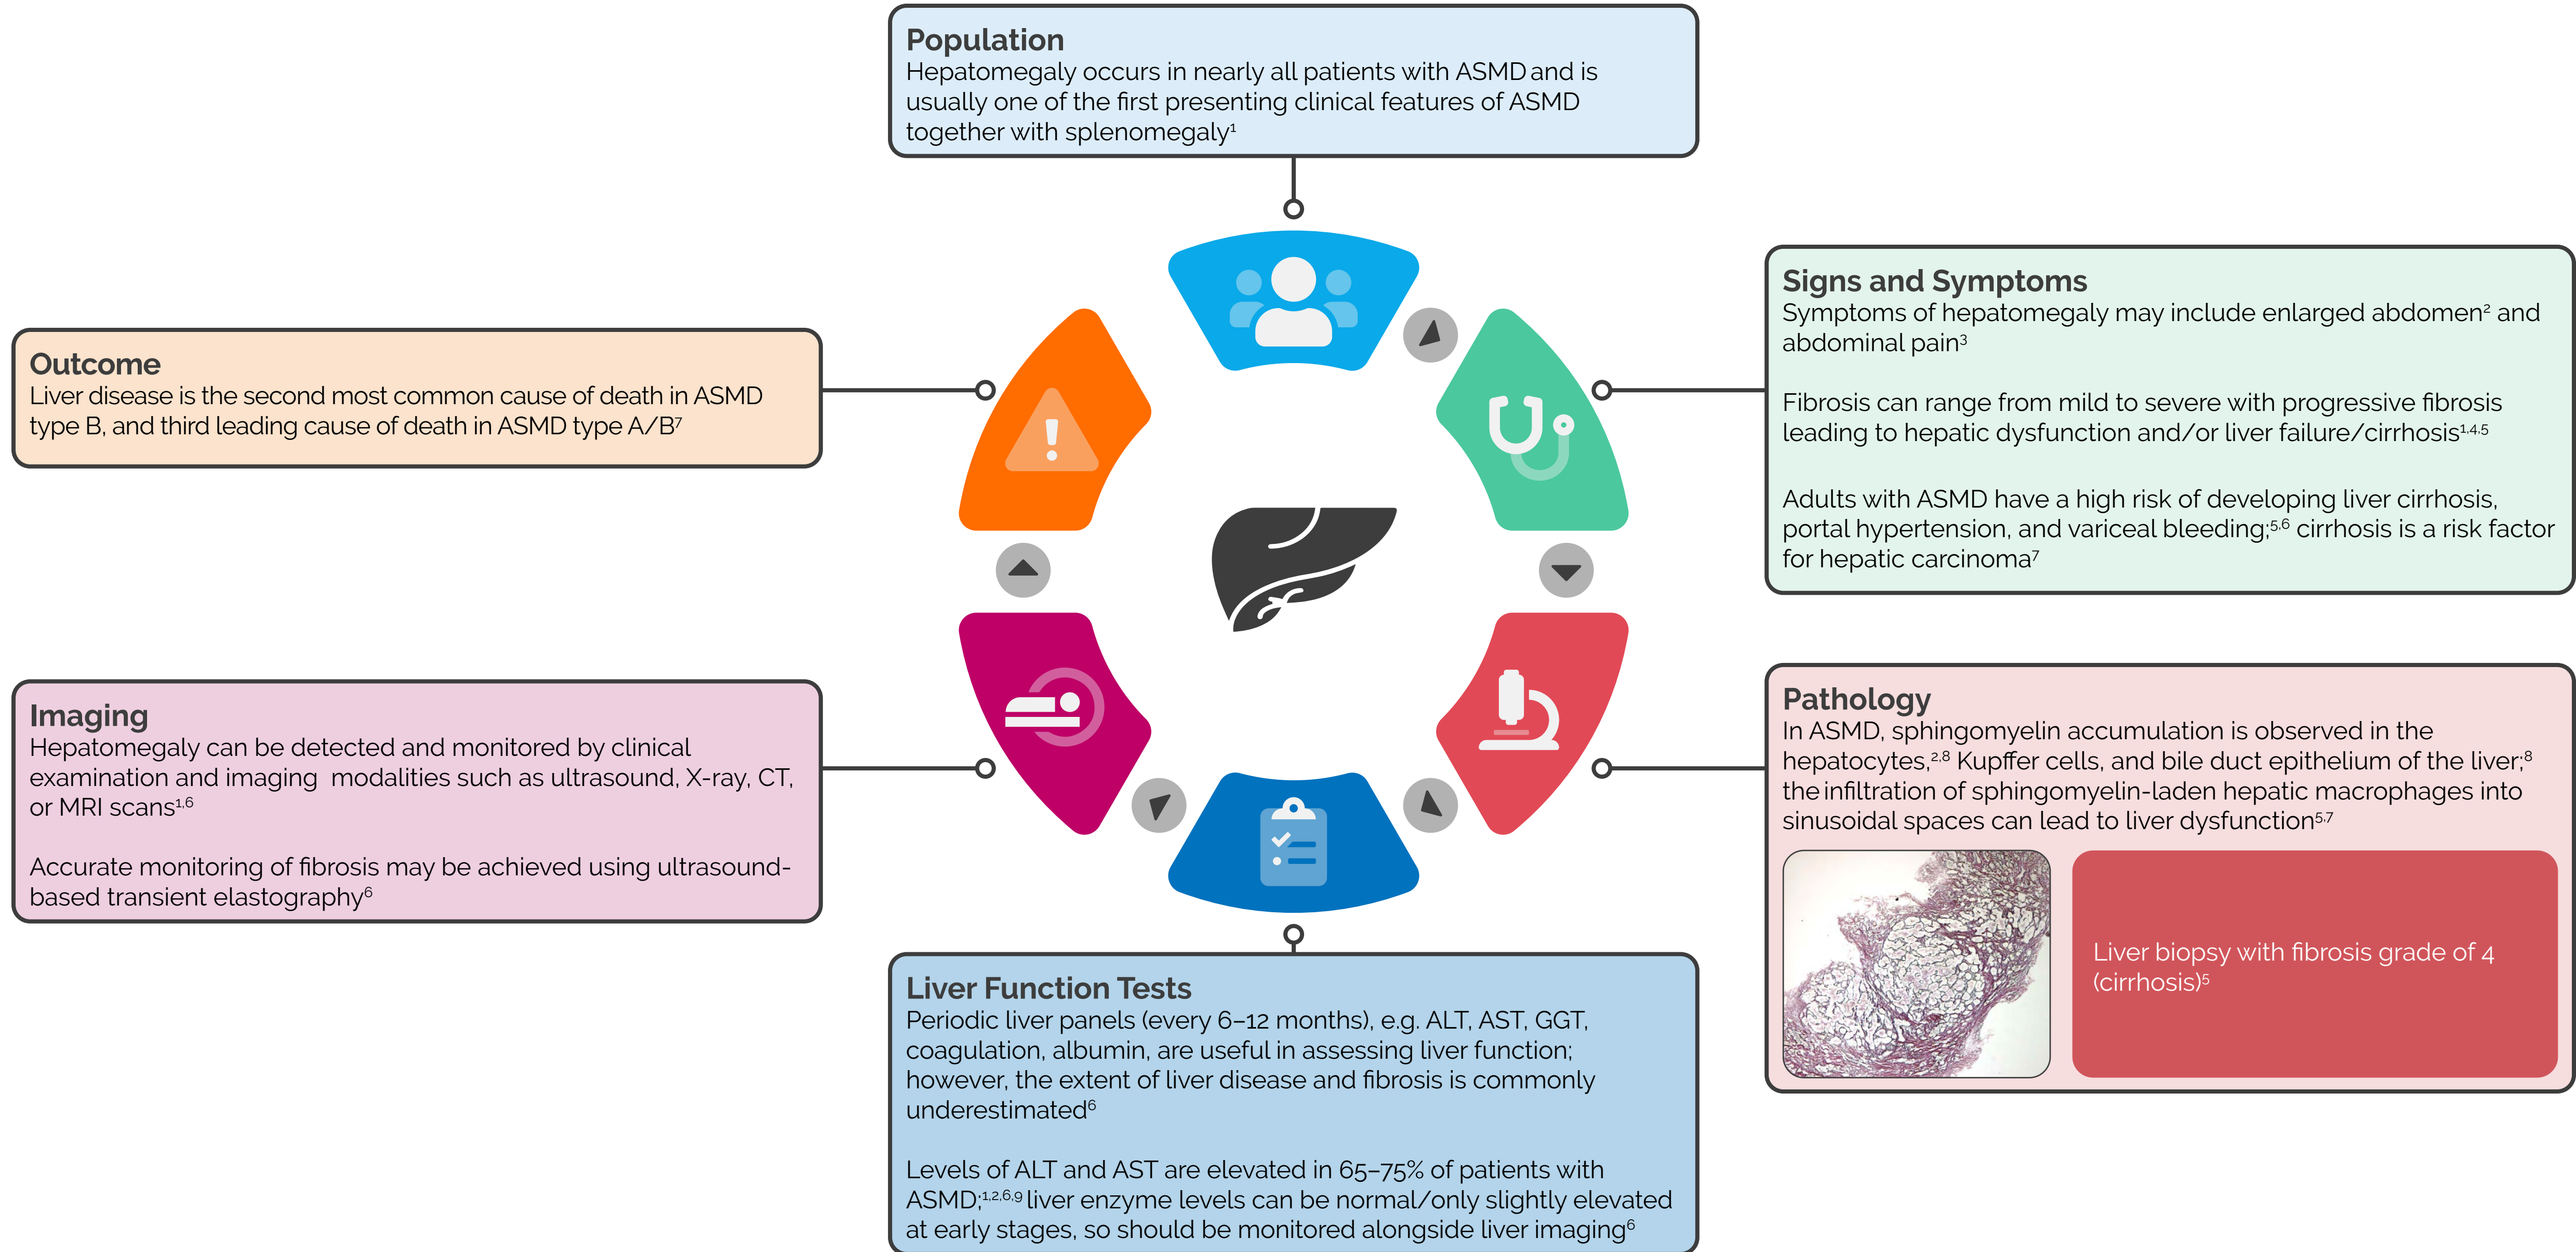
Population
Hepatomegaly occurs in nearly all patients with ASMD and is usually one of the first presenting clinical features of ASMD together with splenomegaly$^{1}$

Signs and Symptoms
Symptoms of hepatomegaly may include enlarged abdomen$^{2}$ and abdominal pain$^{3}$

Fibrosis can range from mild to severe with progressive fibrosis leading to hepatic dysfunction and/or liver failure/cirrhosis$^{1,4,5}$

Adults with ASMD have a high risk of developing liver cirrhosis, portal hypertension, and variceal bleeding;$^{5,6}$ cirrhosis is a risk factor for hepatic carcinoma$^{7}$

Pathology
In ASMD, sphingomyelin accumulation is observed in the hepatocytes,$^{2,8}$ Kupffer cells, and bile duct epithelium of the liver;$^{8}$ the infiltration of sphingomyelin-laden hepatic macrophages into sinusoidal spaces can lead to liver dysfunction$^{5,7}$

Liver biopsy with fibrosis grade of 4 (cirrhosis)$^{5}$

Liver Function Tests
Periodic liver panels (every 6–12 months), e.g. ALT, AST, GGT, coagulation, albumin, are useful in assessing liver function; however, the extent of liver disease and fibrosis is commonly underestimated$^{6}$

Levels of ALT and AST are elevated in 65–75% of patients with ASMD;$^{1,2,6,9}$ liver enzyme levels can be normal/only slightly elevated at early stages, so should be monitored alongside liver imaging$^{6}$

Imaging
Hepatomegaly can be detected and monitored by clinical examination and imaging modalities such as ultrasound, X-ray, CT, or MRI scans$^{1,6}$

Accurate monitoring of fibrosis may be achieved using ultrasound-based transient elastography$^{6}$

Outcome
Liver disease is the second most common cause of death in ASMD type B, and third leading cause of death in ASMD type A/B$^{7}$